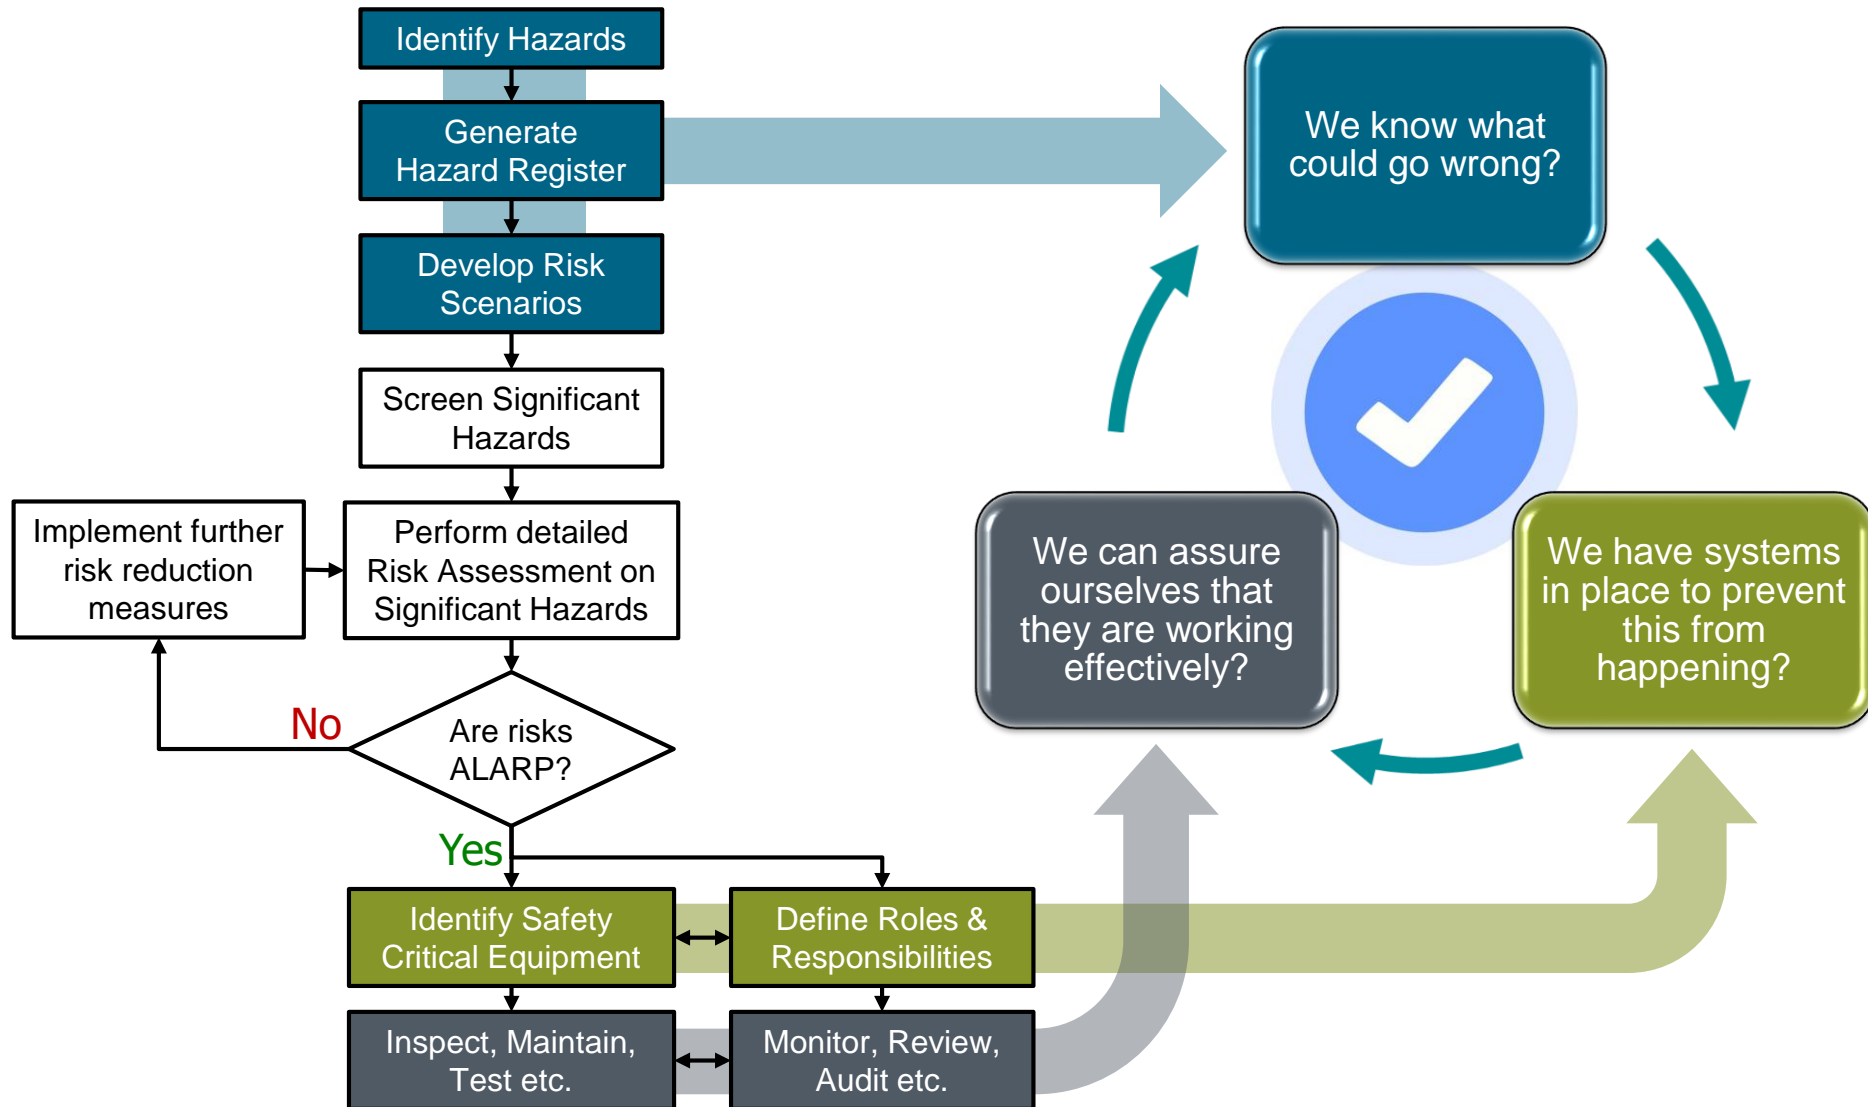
Identify Hazards

Generate Hazard Register

Develop Risk Scenarios

Screen Significant Hazards

Implement further risk reduction measures

Perform detailed Risk Assessment on Significant Hazards

No

Are risks ALARP?

Yes

Identify Safety Critical Equipment

Define Roles & Responsibilities

Inspect, Maintain, Test etc.

Monitor, Review, Audit etc.

We know what could go wrong?

We have systems in place to prevent this from happening?

We can assure ourselves that they are working effectively?